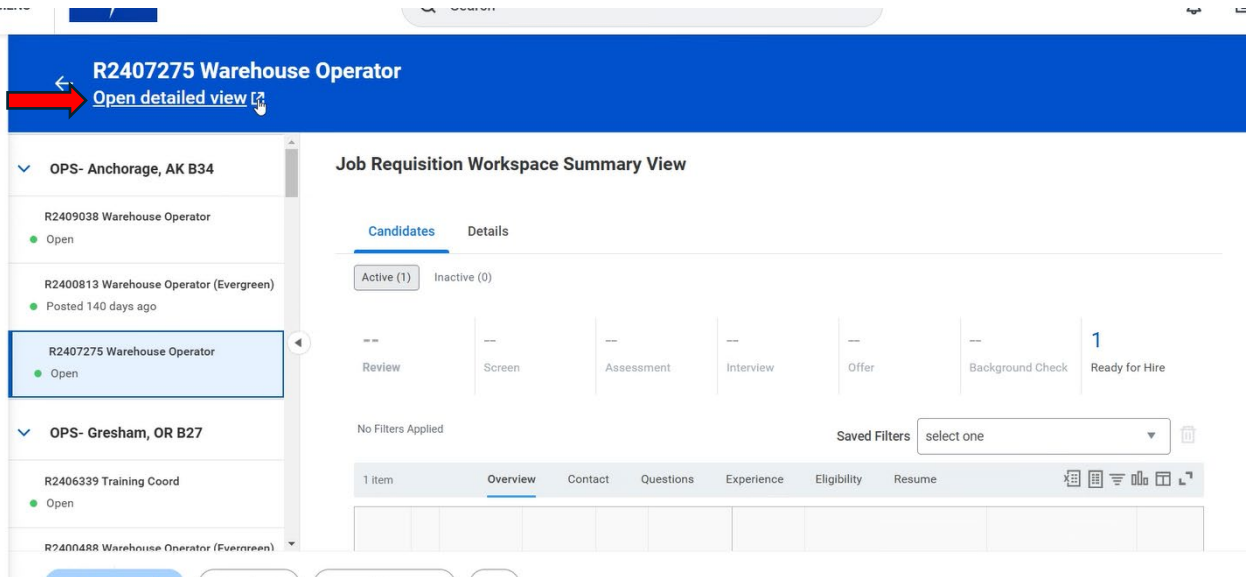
R2407275 Warehouse Operator
Open detailed view

OPS- Anchorage, AK B34

R2409038 Warehouse Operator
Open

R2400813 Warehouse Operator (Evergreen)
Posted 140 days ago

R2407275 Warehouse Operator
Open

OPS- Gresham, OR B27

R2406339 Training Coord
Open

R2400488 Warehouse Operator (Evergreen)

Job Requisition Workspace Summary View

Candidates Details

Active (1) Inactive (0)

| -- | -- | -- | -- | -- | -- | 1 |
|---|---|---|---|---|---|---|
| Review | Screen | Assessment | Interview | Offer | Background Check | Ready for Hire |

No Filters Applied

Saved Filters select one

1 item Overview Contact Questions Experience Eligibility Resume